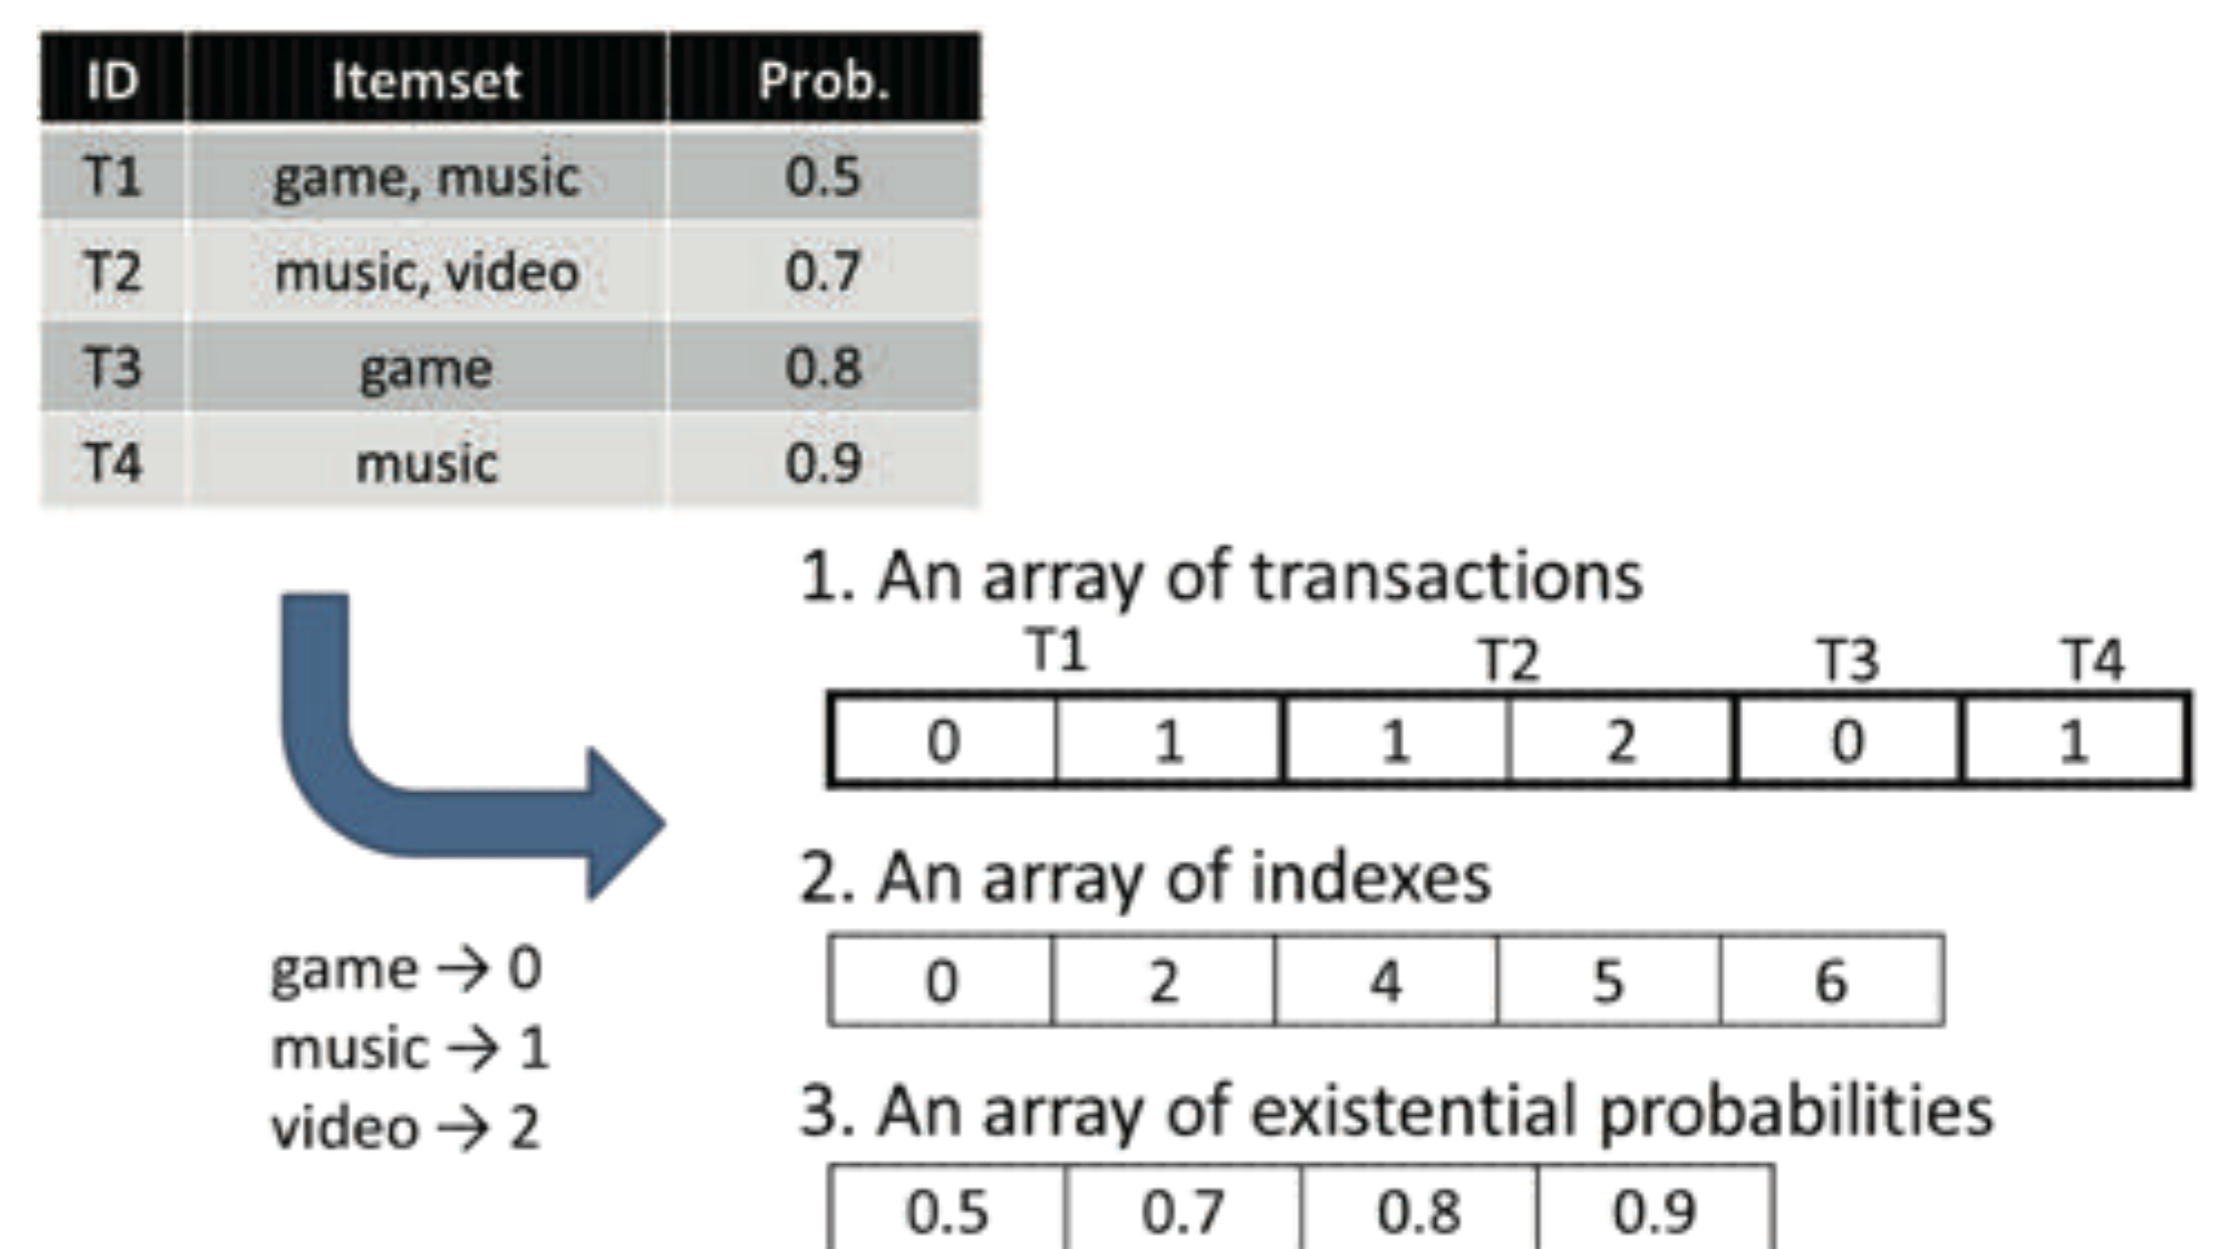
| ID | Itemset | Prob. |
|---|---|---|
| T1 | game, music | 0.5 |
| T2 | music, video | 0.7 |
| T3 | game | 0.8 |
| T4 | music | 0.9 |

game → 0
music → 1
video → 2

1. An array of transactions

T1 T2 T3 T4

| 0 | 1 | 1 | 2 | 0 | 1 |
|---|---|---|---|---|---|

2. An array of indexes

| 0 | 2 | 4 | 5 | 6 |
|---|---|---|---|---|

3. An array of existential probabilities

| 0.5 | 0.7 | 0.8 | 0.9 |
|---|---|---|---|